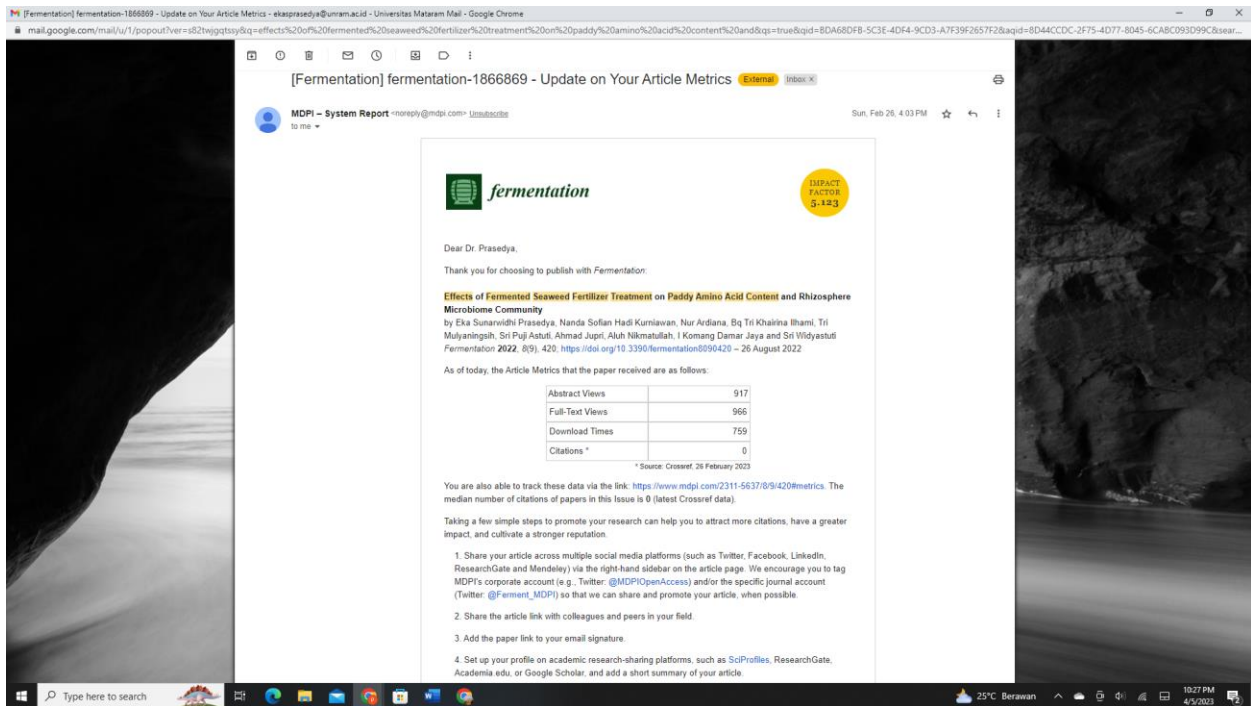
[Fermentation] fermentation-1866869 - Update on Your Article Metrics - ekasprasedya@unram.ac.id - Universitas Mataram Mail - Google Chrome

mail.google.com/mail/u/1/popout?ver=s82twjgqtssy&q=effects%20of%20fermented%20seaweed%20fertilizer%20treatment%20on%20paddy%20amino%20acid%20content%20and&qs=true&qid=8DA68DFB-5C3E-4DF4-9CD3-A7F39F2657F2&aqid=8D44CCDC-2F75-4D77-8045-6CABC093D99C&sear...

[Fermentation] fermentation-1866869 - Update on Your Article Metrics External Inbox ×

MDPI – System Report <noreply@mdpi.com> Unsubscribe
to me

Sun, Feb 26, 4:03 PM

fermentation

IMPACT FACTOR 5.123

Dear Dr. Prasedya,

Thank you for choosing to publish with Fermentation:

Effects of Fermented Seaweed Fertilizer Treatment on Paddy Amino Acid Content and Rhizosphere Microbiome Community
by Eka Sunarwidhi Prasedya, Nanda Sofian Hadi Kurniawan, Nur Ardiana, Bq Tri Khairina Ilhami, Tri Mulyaningsih, Sri Puji Astuti, Ahmad Jupri, Aluh Nikmatullah, I Komang Damar Jaya and Sri Widyastuti
Fermentation 2022, 8(9), 420; https://doi.org/10.3390/fermentation8090420 – 26 August 2022

As of today, the Article Metrics that the paper received are as follows:

| Abstract Views | 917 |
|---|---|
| Full-Text Views | 966 |
| Download Times | 759 |
| Citations * | 0 |

* Source: Crossref, 26 February 2023

You are also able to track these data via the link: https://www.mdpi.com/2311-5637/8/9/420#metrics. The median number of citations of papers in this Issue is 0 (latest Crossref data).

Taking a few simple steps to promote your research can help you to attract more citations, have a greater impact, and cultivate a stronger reputation.

1. Share your article across multiple social media platforms (such as Twitter, Facebook, LinkedIn, ResearchGate and Mendeley) via the right-hand sidebar on the article page. We encourage you to tag MDPI's corporate account (e.g., Twitter: @MDPIOpenAccess) and/or the specific journal account (Twitter: @Ferment_MDPI) so that we can share and promote your article, when possible.

2. Share the article link with colleagues and peers in your field.

3. Add the paper link to your email signature.

4. Set up your profile on academic research-sharing platforms, such as SciProfiles, ResearchGate, Academia.edu, or Google Scholar, and add a short summary of your article.

Type here to search

25°C Berawan

10:27 PM
4/5/2023